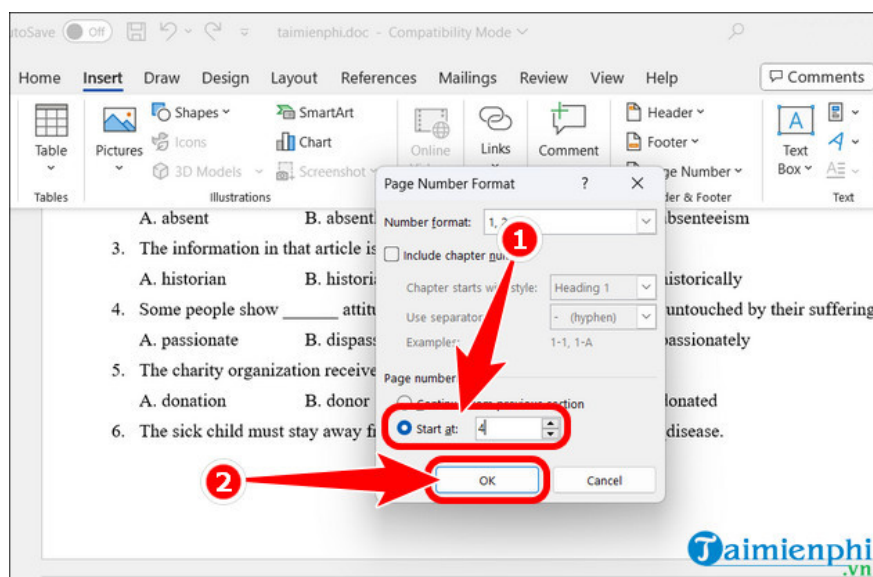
utoSave Off taimienphi.doc - Compatibility Mode

Home Insert Draw Design Layout References Mailings Review View Help Comments

Table Pictures Shapes Icons 3D Models SmartArt Chart Screenshot Online Links Comment Header Footer Page Number Text Box

Tables Illustrations der & Footer Text

A. absent B. absent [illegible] absenteeism

3. The information in that article is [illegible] historically

A. historian B. histori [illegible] historically

4. Some people show ______ attitu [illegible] untouched by their suffering

A. passionate B. dispass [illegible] passionately

5. The charity organization receive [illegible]

A. donation B. donor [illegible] donated

6. The sick child must stay away fr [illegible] disease.

Page Number Format ? ×

Number format: 1, 2, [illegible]

Include chapter nu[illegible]

Chapter starts w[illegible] style: Heading 1

Use separator: - (hyphen)

Examples: 1-1, 1-A

Page number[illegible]

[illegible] from previous section

Start at: 4

OK Cancel

1

2

Taimienphi .vn